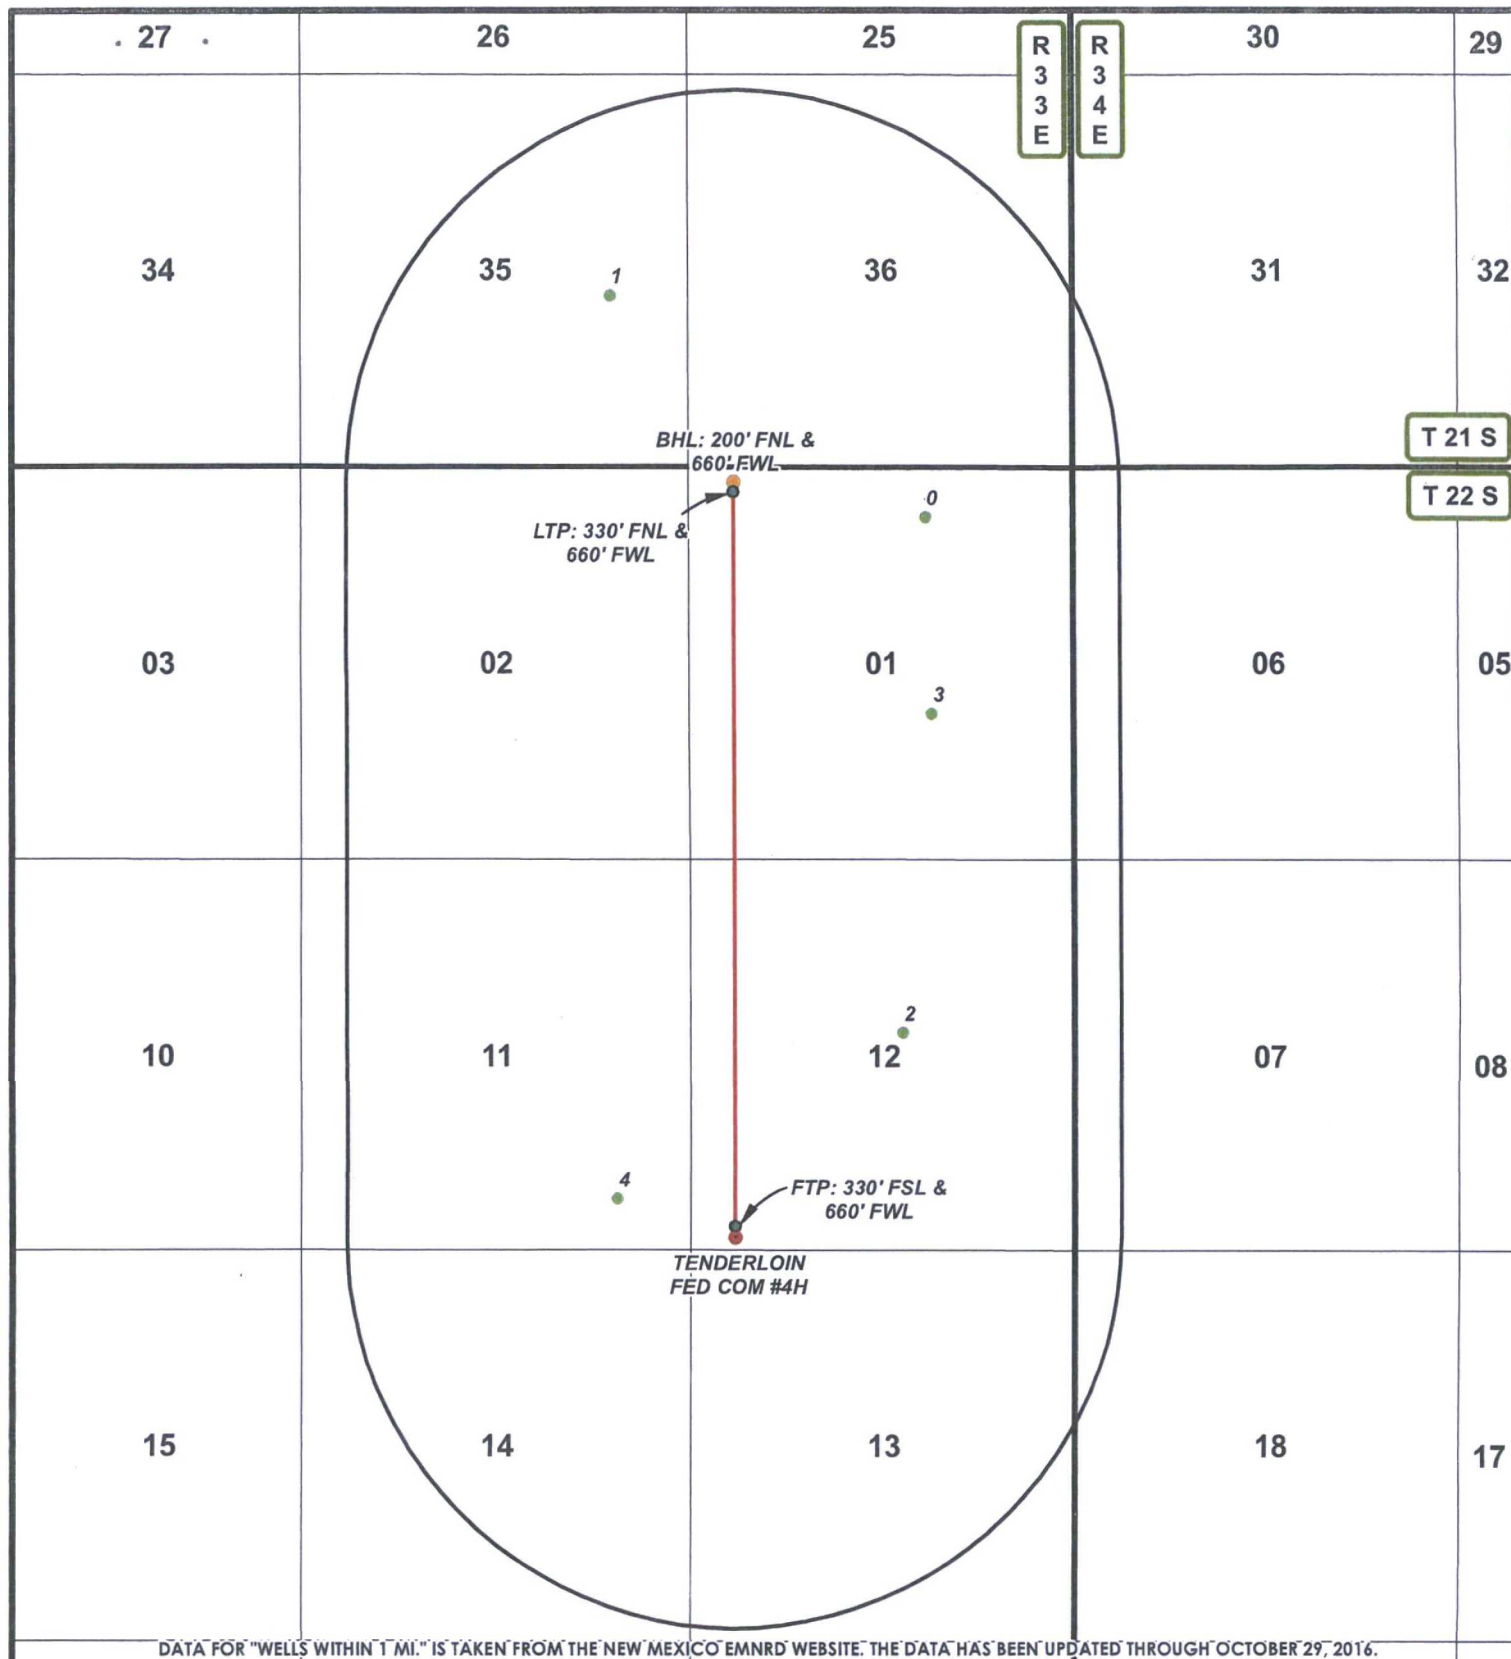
27

26

25

R 3 3 E

R 3 4 E

30

29

34

35

1

36

31

32

T 21 S

T 22 S

BHL: 200' FNL & 660' FWL

LTP: 330' FNL & 660' FWL

0

03

02

01

3

06

05

10

11

2

12

07

08

4

FTP: 330' FSL & 660' FWL

TENDERLOIN FED COM #4H

15

14

13

18

17

DATA FOR "WELLS WITHIN 1 MI." IS TAKEN FROM THE NEW MEXICO EMNRD WEBSITE. THE DATA HAS BEEN UPDATED THROUGH OCTOBER 29, 2016.